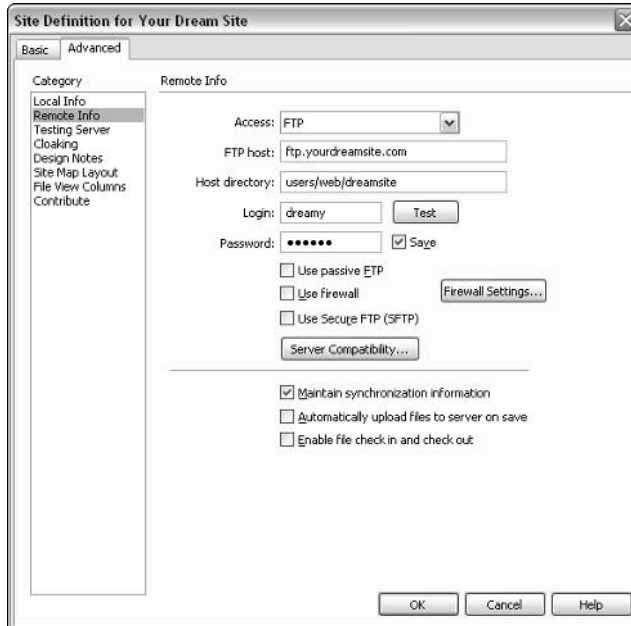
Site Definition for Your Dream Site

Basic Advanced

Category

Local Info
Remote Info
Testing Server
Cloaking
Design Notes
Site Map Layout
File View Columns
Contribute

Remote Info

Access: FTP

FTP host: ftp.yourdreamsite.com

Host directory: users/web/dreamsite

Login: dreamy Test

Password: •••••• Save

Use passive FTP

Use firewall Firewall Settings...

Use Secure FTP (SFTP)

Server Compatibility...

Maintain synchronization information

Automatically upload files to server on save

Enable file check in and check out

OK Cancel Help